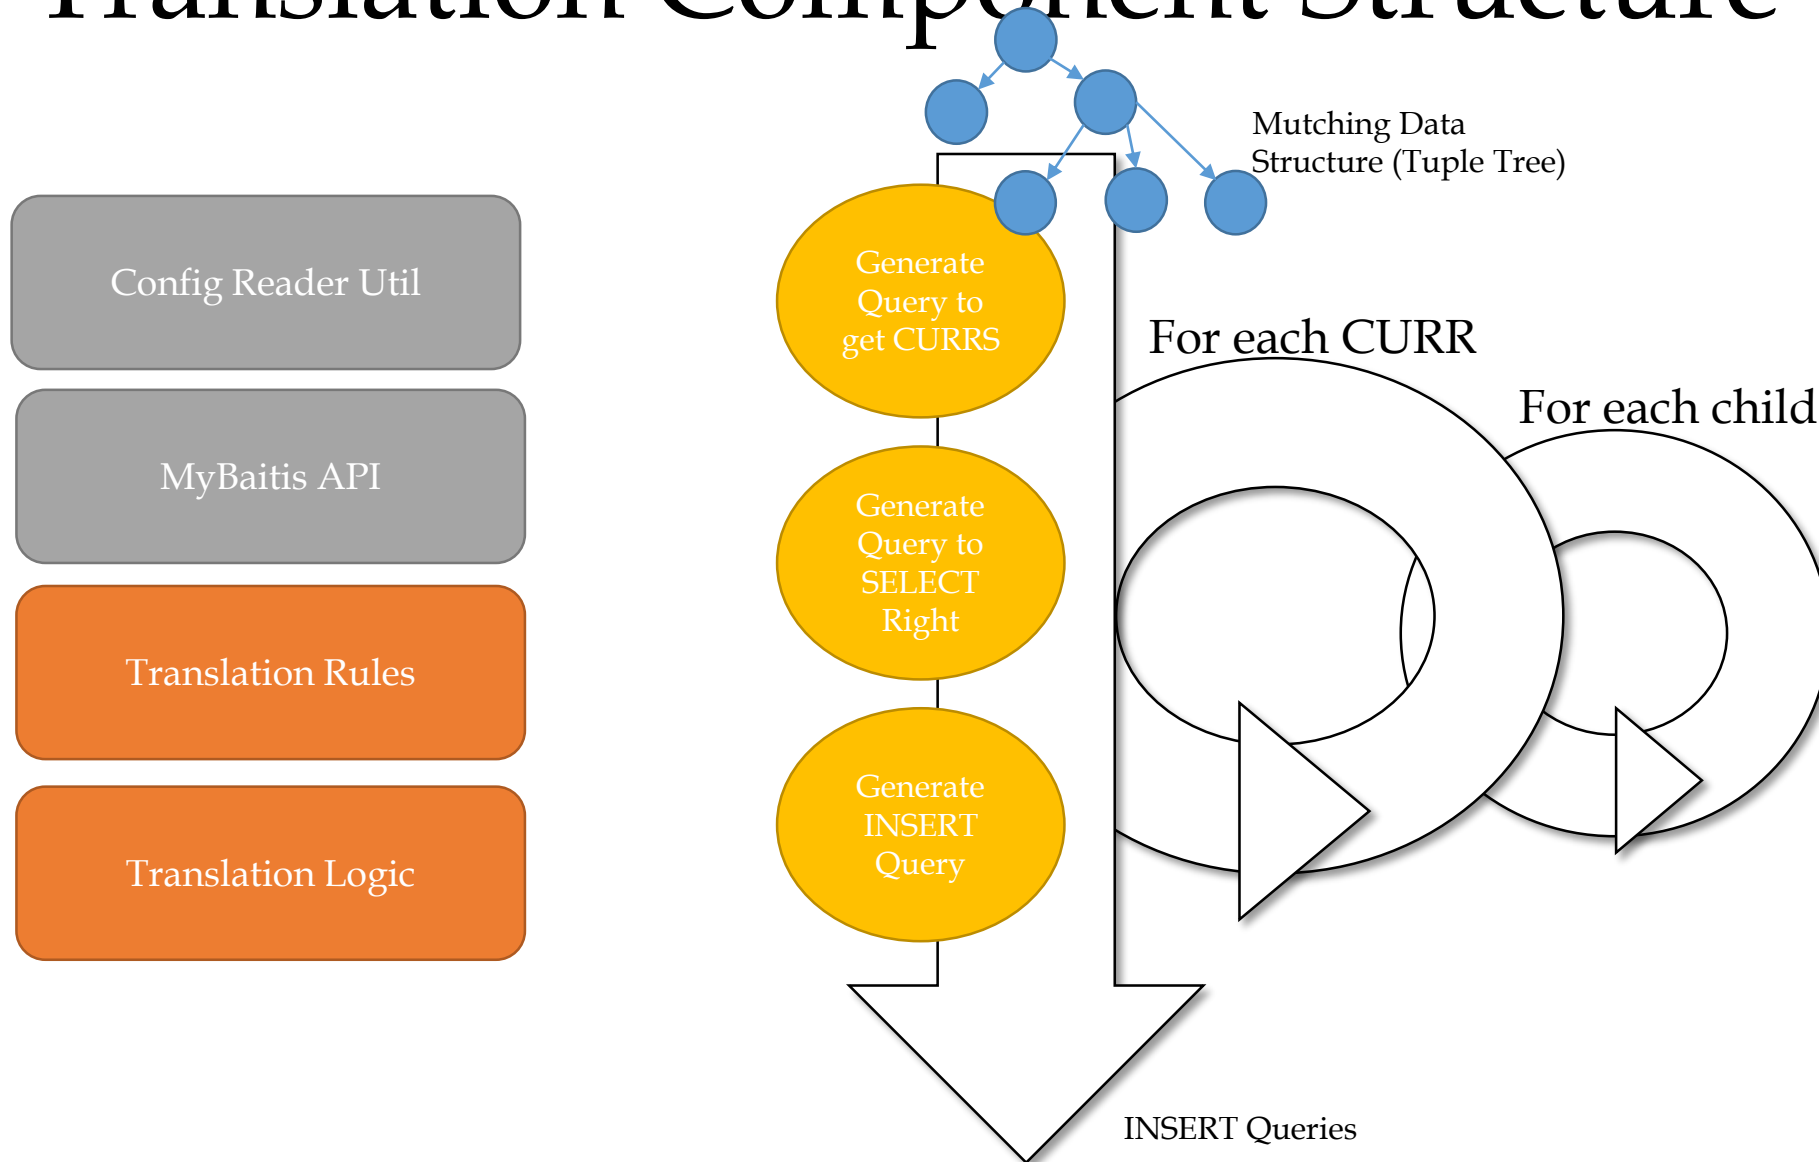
Translation Component Structure

Config Reader Util

MyBaitis API

Translation Rules

Translation Logic

Mutching Data Structure (Tuple Tree)

Generate Query to get CURRS

Generate Query to SELECT Right

Generate INSERT Query

For each CURR

For each child

INSERT Queries